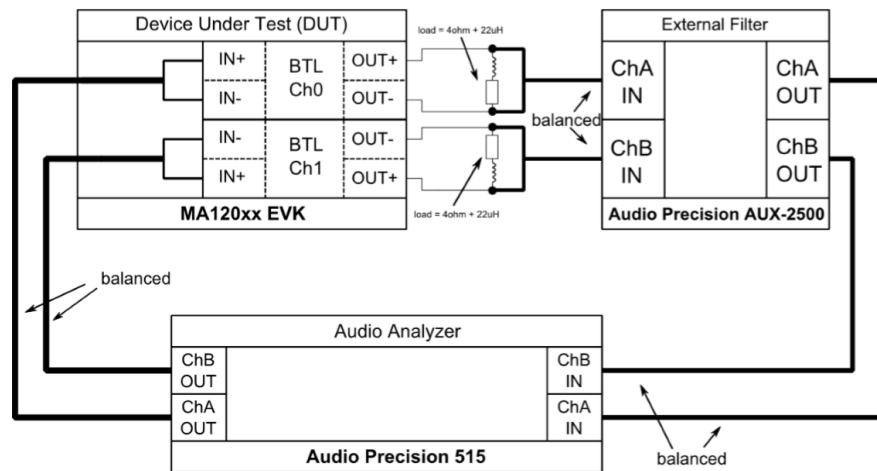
Device Under Test (DUT)

IN+
IN-
BTL Ch0
OUT+
OUT-
IN-
IN+
BTL Ch1
OUT-
OUT+

MA120xx EVK

load = 4ohm + 22uH

load = 4ohm + 22uH

balanced

External Filter

ChA IN
ChB IN
ChA OUT
ChB OUT

Audio Precision AUX-2500

balanced

Audio Analyzer

ChB OUT
ChA OUT
ChB IN
ChA IN

Audio Precision 515

balanced